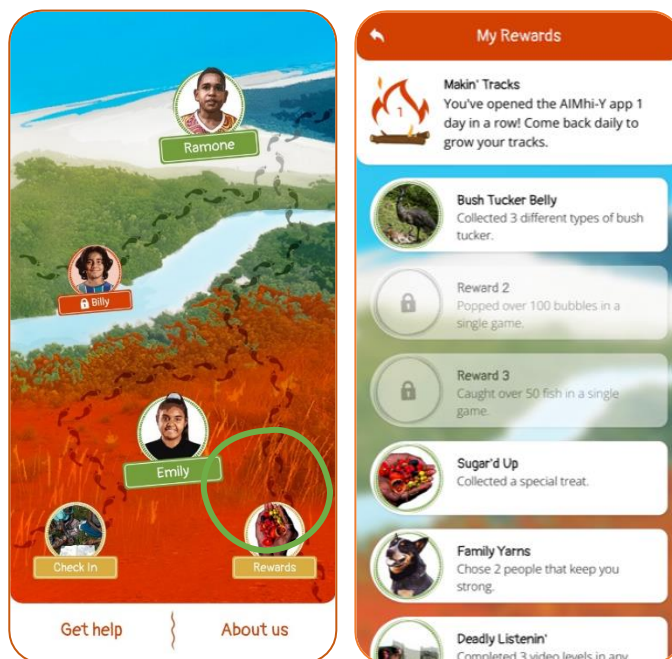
Ramone

Billy

Emily

Check In

Rewards

Get help

About us

My Rewards

1

Makin' Tracks
You've opened the AIMhi-Y app 1 day in a row! Come back daily to grow your tracks.

Bush Tucker Belly
Collected 3 different types of bush tucker.

Reward 2
Popped over 100 bubbles in a single game.

Reward 3
Caught over 50 fish in a single game.

Sugar'd Up
Collected a special treat.

Family Yarns
Chose 2 people that keep you strong.

Deadly Listenin'
Completed 3 video levels in any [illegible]